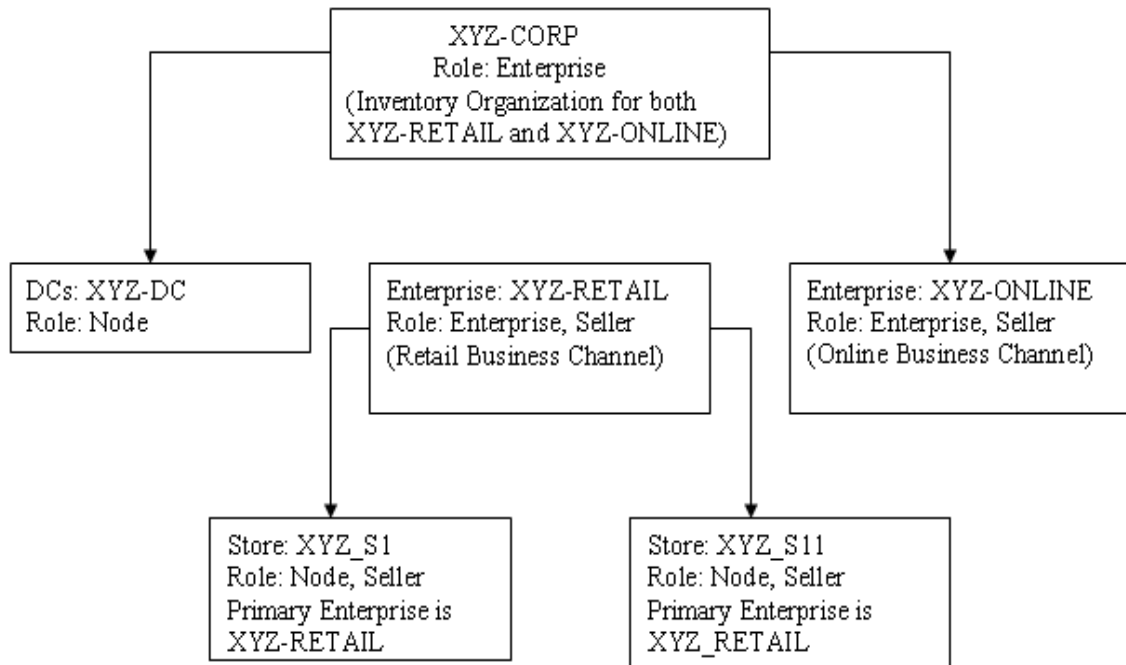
XYZ-CORP
Role: Enterprise
(Inventory Organization for both XYZ-RETAIL and XYZ-ONLINE)

DCs: XYZ-DC
Role: Node

Enterprise: XYZ-RETAIL
Role: Enterprise, Seller
(Retail Business Channel)

Enterprise: XYZ-ONLINE
Role: Enterprise, Seller
(Online Business Channel)

Store: XYZ_S1
Role: Node, Seller
Primary Enterprise is XYZ-RETAIL

Store: XYZ_S11
Role: Node, Seller
Primary Enterprise is XYZ_RETAIL